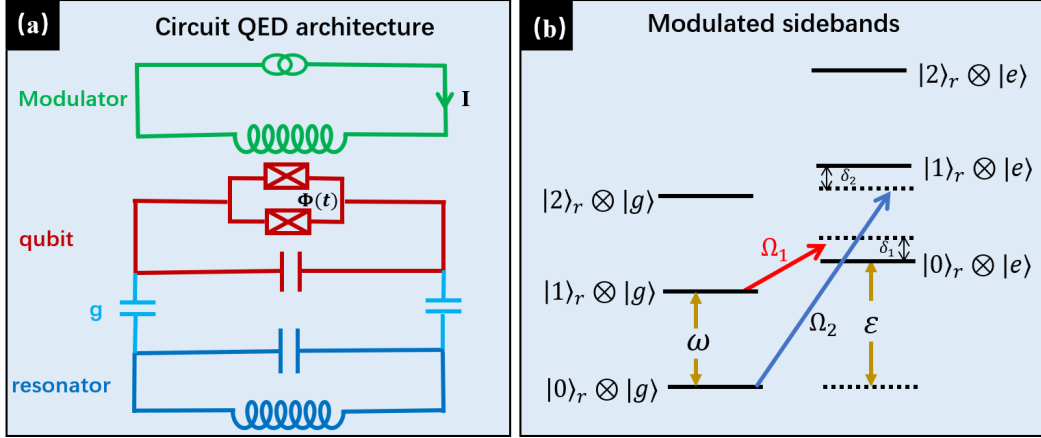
(a) Circuit QED architecture

Modulator

$\mathbf{I}$

$\mathbf{\Phi}(t)$

qubit

g

resonator

(b) Modulated sidebands

$|2\rangle_r \otimes |e\rangle$

$|1\rangle_r \otimes |e\rangle$

$\delta_2$

$|2\rangle_r \otimes |g\rangle$

$\Omega_1$

$\delta_1$

$|0\rangle_r \otimes |e\rangle$

$|1\rangle_r \otimes |g\rangle$

$\omega$

$\Omega_2$

$\varepsilon$

$|0\rangle_r \otimes |g\rangle$